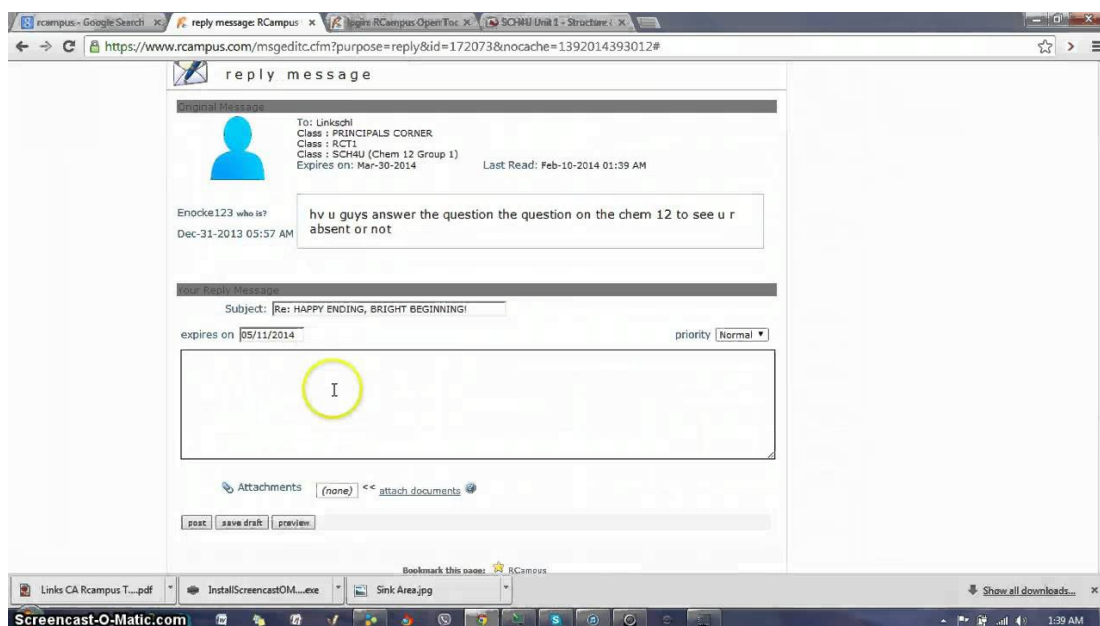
rcampus - Google Search ×
reply message: RCampus ×
login: RCampus Open Toc ×
SCH4U Unit 1 - Structure ×

https://www.rcampus.com/msgeditc.cfm?purpose=reply&id=172073&nocache=1392014393012#

reply message

Original Message

To: Linkschl
Class : PRINCIPALS CORNER
Class : RCT1
Class : SCH4U (Chem 12 Group 1)
Expires on: Mar-30-2014
Last Read: Feb-10-2014 01:39 AM

Enocke123 who is?
Dec-31-2013 05:57 AM

hv u guys answer the question the question on the chem 12 to see u r absent or not

Your Reply Message

Subject: Re: HAPPY ENDING, BRIGHT BEGINNING!

expires on 05/11/2014

priority Normal

Attachments (none) << attach documents

post save draft preview

Bookmark this page: RCampus

Links CA Rcampus T....pdf
InstallScreencastOM....exe
Sink Area.jpg
Show all downloads...

Screencast-O-Matic.com

1:39 AM